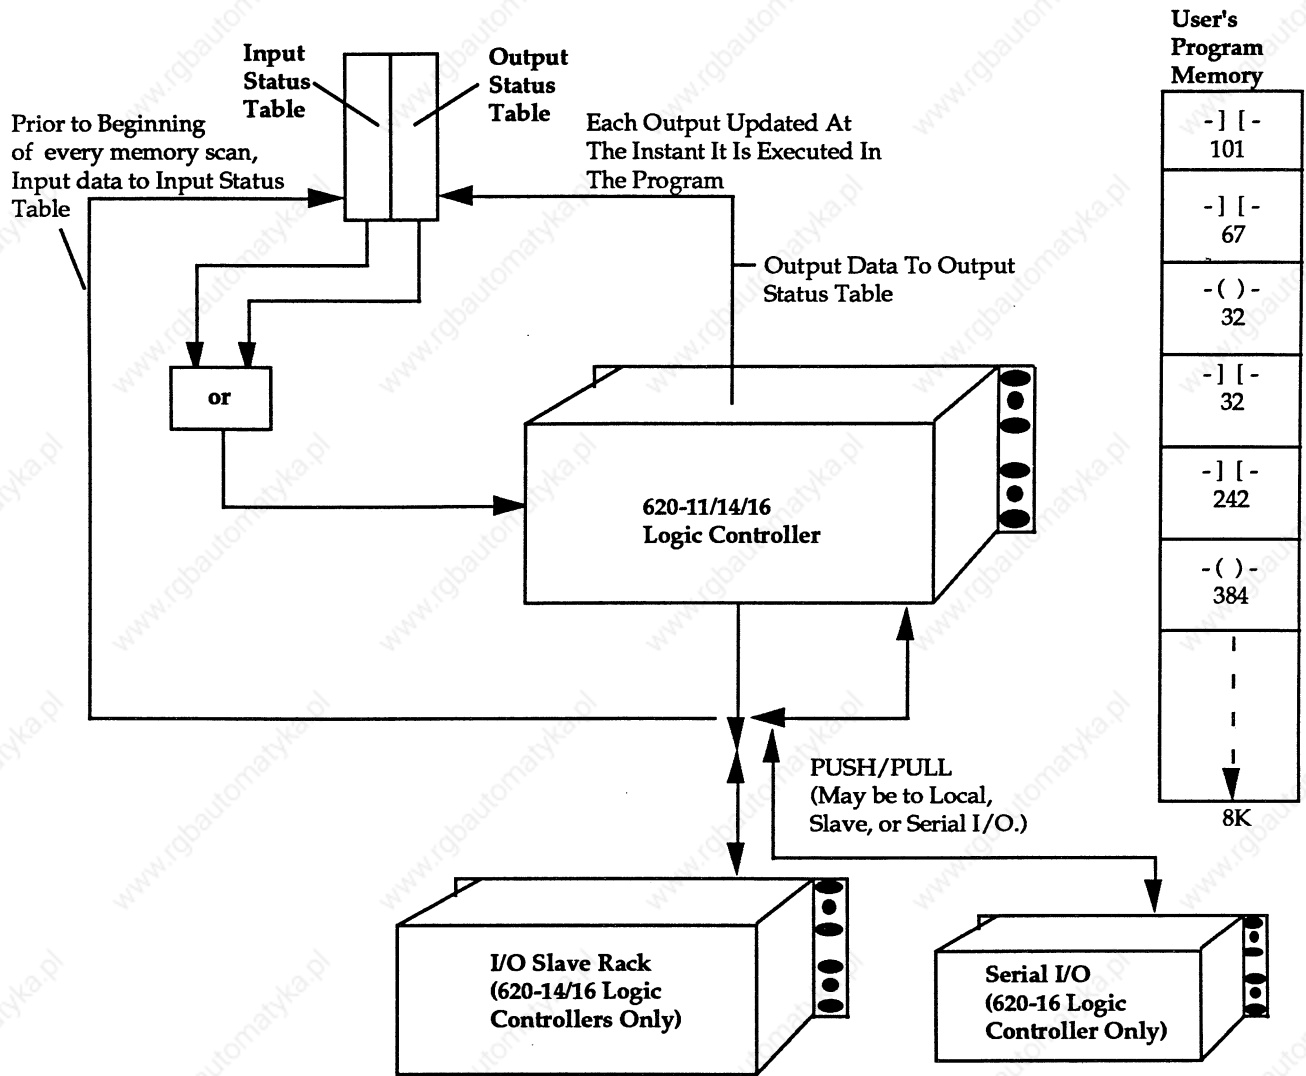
Input Status Table

Output Status Table

Prior to Beginning of every memory scan, Input data to Input Status Table

Each Output Updated At The Instant It Is Executed In The Program

Output Data To Output Status Table

or

620-11/14/16 Logic Controller

PUSH/PULL (May be to Local, Slave, or Serial I/O.)

I/O Slave Rack (620-14/16 Logic Controllers Only)

Serial I/O (620-16 Logic Controller Only)

User's Program Memory

-] [-
101

-] [-
67

-( )-
32

-] [-
32

-] [-
242

-( )-
384

8K

www.rgbautomatyka.pl